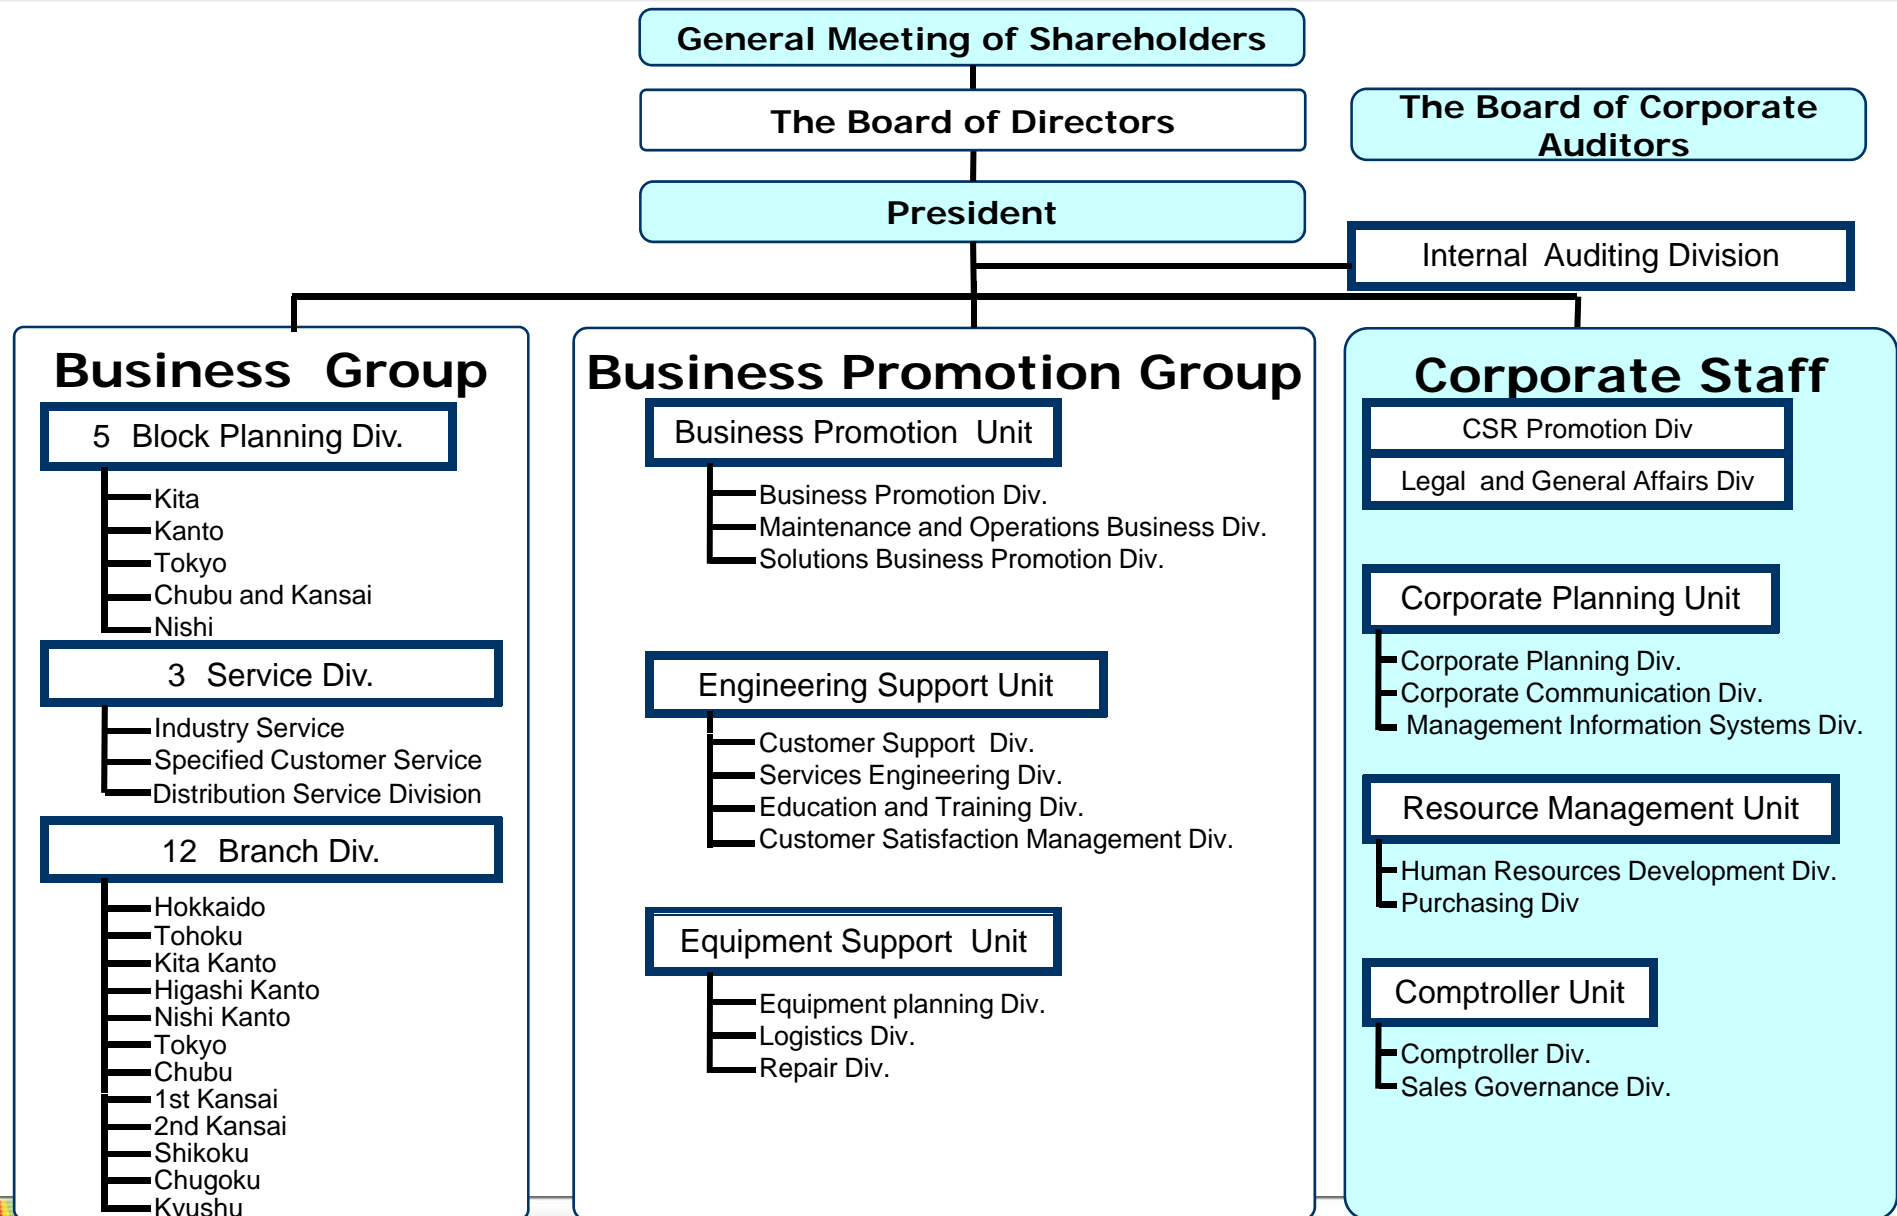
General Meeting of Shareholders

The Board of Directors

The Board of Corporate Auditors

President

Internal Auditing Division

Business Group

5 Block Planning Div.

Kita
Kanto
Tokyo
Chubu and Kansai
Nishi

3 Service Div.

Industry Service
Specified Customer Service
Distribution Service Division

12 Branch Div.

Hokkaido
Tohoku
Kita Kanto
Higashi Kanto
Nishi Kanto
Tokyo
Chubu
1st Kansai
2nd Kansai
Shikoku
Chugoku
Kyushu

Business Promotion Group

Business Promotion Unit

Business Promotion Div.
Maintenance and Operations Business Div.
Solutions Business Promotion Div.

Engineering Support Unit

Customer Support Div.
Services Engineering Div.
Education and Training Div.
Customer Satisfaction Management Div.

Equipment Support Unit

Equipment planning Div.
Logistics Div.
Repair Div.

Corporate Staff

CSR Promotion Div

Legal and General Affairs Div

Corporate Planning Unit

Corporate Planning Div.
Corporate Communication Div.
Management Information Systems Div.

Resource Management Unit

Human Resources Development Div.
Purchasing Div

Comptroller Unit

Comptroller Div.
Sales Governance Div.